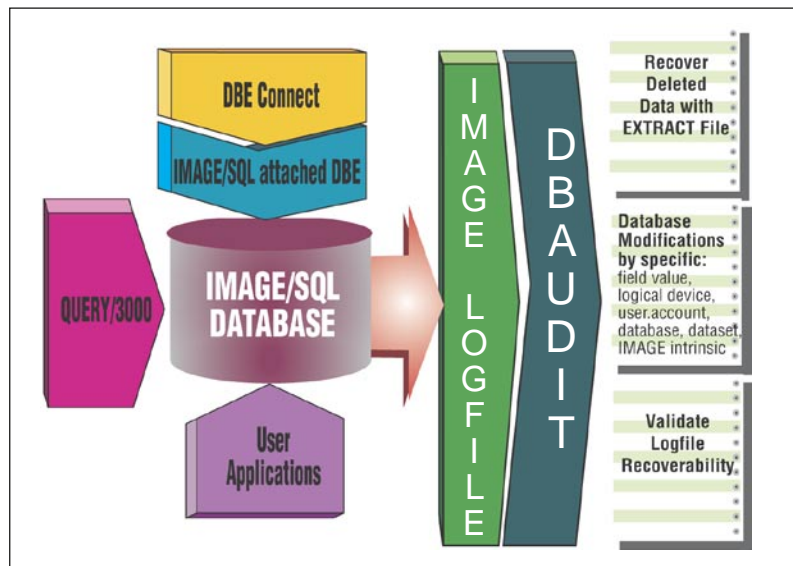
DBE Connect

IMAGE/SQL attached DBE

QUERY/3000

IMAGE/SQL DATABASE

User Applications

IMAGE LOGFILE

DBAUDIT

Recover Deleted Data with EXTRACT File

Database Modifications by specific: field value, logical device, user.account, database, dataset, IMAGE intrinsic

Validate Logfile Recoverability